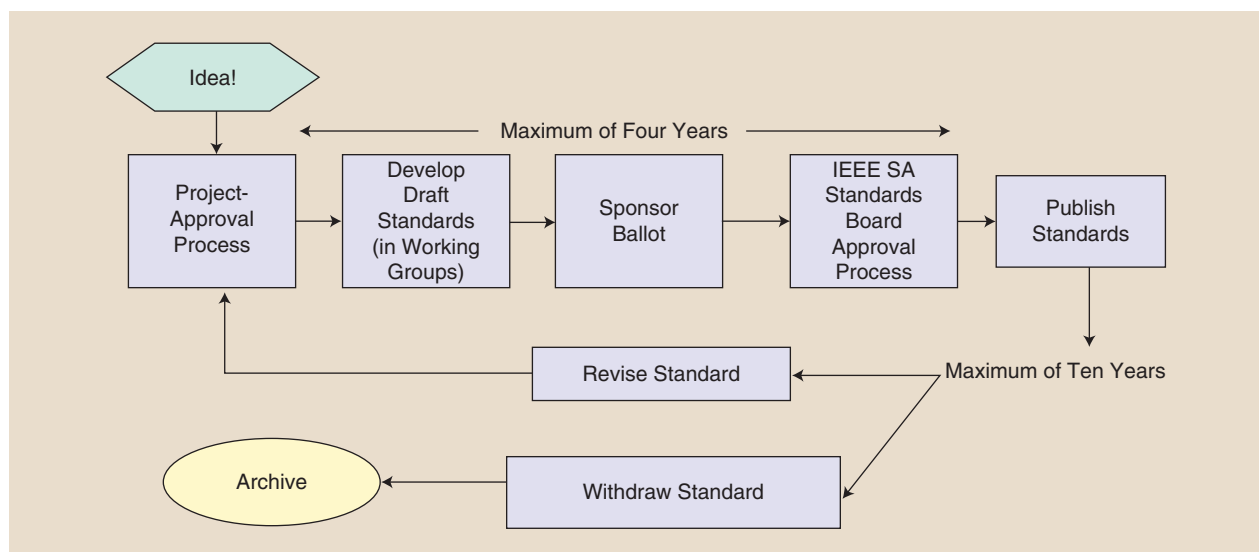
Idea!

Maximum of Four Years

Project-Approval Process

Develop Draft Standards (in Working Groups)

Sponsor Ballot

IEEE SA Standards Board Approval Process

Publish Standards

Maximum of Ten Years

Revise Standard

Withdraw Standard

Archive